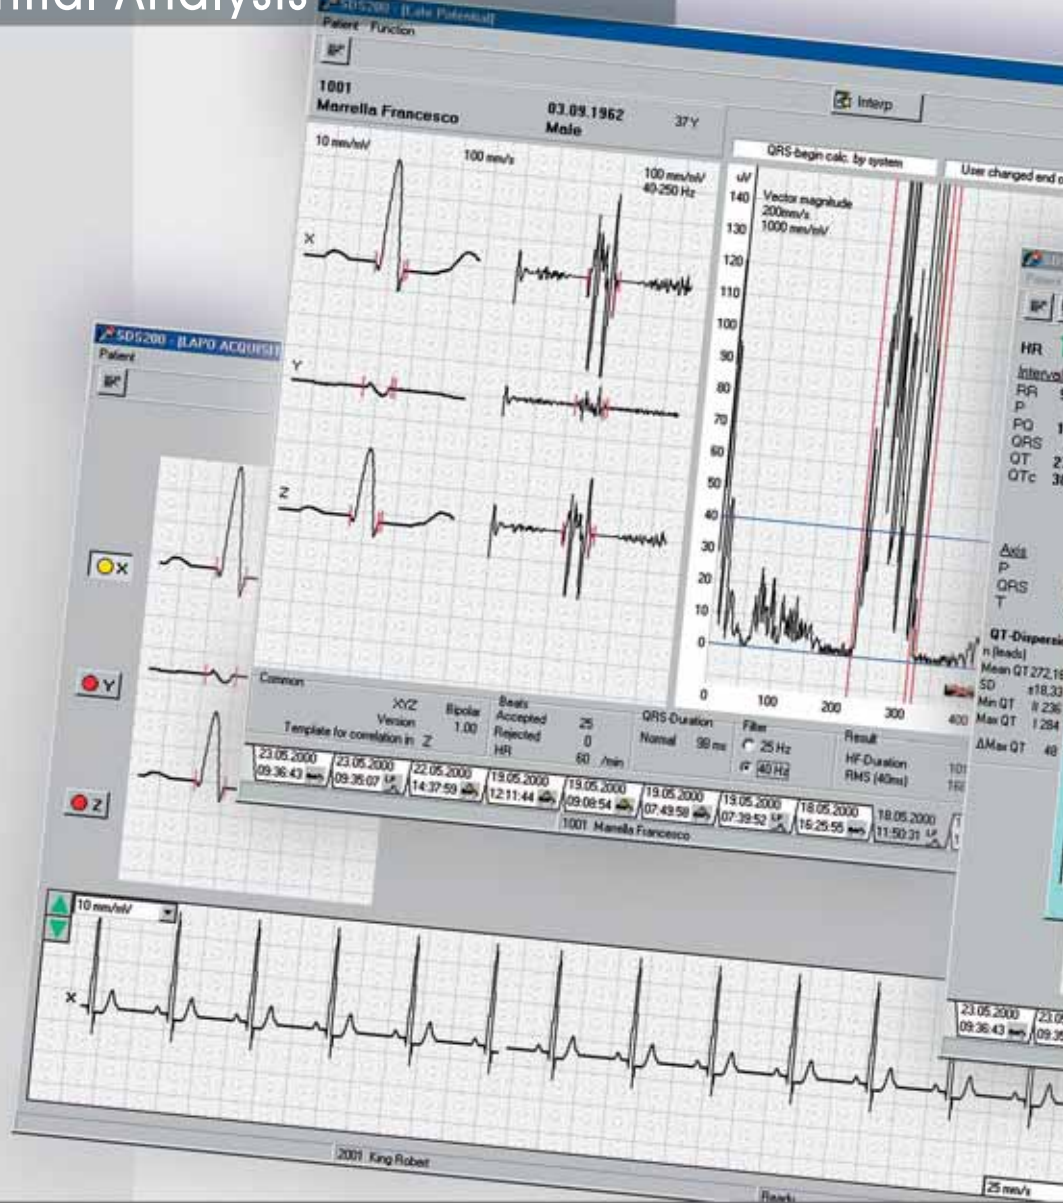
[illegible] Analysis

SDS200 - [Late Potential]
Patient Function

1001
Marrella Francesco
03.09.1962
Male
37Y
Interp

10 mm/mV
100 mm/s
100 mm/mV
40-250 Hz
X
Y
Z

QRS-begin calc. by system
User changed end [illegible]
uV
Vector magnitude
200mm/s
1000 mm/mV
140
130
120
110
100
90
80
70
60
50
40
30
20
10
0
0
100
200
300
400

Common
XYZ
Version
Template for correlation in Z
Bipolar
1.00
Beats
Accepted 25
Rejected 0
HR 60 /min
QRS Duration
Normal 98 ms
Filter
25 Hz
40 Hz
Result
HF-Duration 10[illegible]
RMS (40ms) 16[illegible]

23.05.2000 09:36:43
23.05.2000 09:35:07
22.05.2000 14:37:59
19.05.2000 12:11:44
19.05.2000 09:08:54
19.05.2000 07:49:58
19.05.2000 07:39:52
18.05.2000 16:25:55
18.05.2000 11:50:31
1001 Marrella Francesco

SDS200 - [LAPO ACQUISI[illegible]
Patient
X
Y
Z

HR
Interv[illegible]
RR
P
PQ
QRS
QT
QTc
Axis
P
QRS
T
QT-Dispersi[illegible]
n (leads)
Mean QT 272,1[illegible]
SD ±18,3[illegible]
Min QT II 236
Max QT I 284
ΔMax QT 48

23.05.2000 09:36:43
23.0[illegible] 09:3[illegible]

10 mm/mV
X
2001 King Robert
Ready
25 mm/s